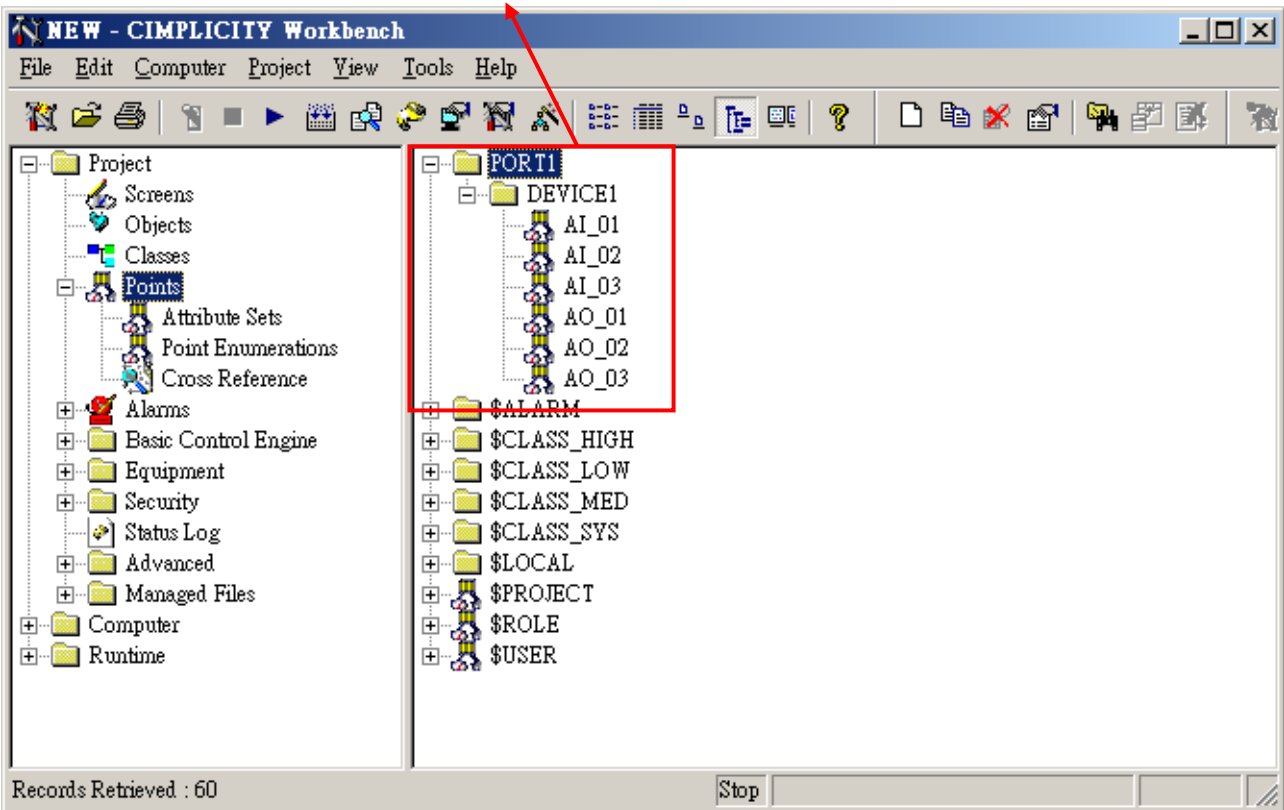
NEW - CIMPLICITY Workbench

File Edit Computer Project View Tools Help

Project
Screens
Objects
Classes
Points
Attribute Sets
Point Enumerations
Cross Reference
Alarms
Basic Control Engine
Equipment
Security
Status Log
Advanced
Managed Files
Computer
Runtime

PORT1
DEVICE1
AI_01
AI_02
AI_03
AO_01
AO_02
AO_03
$ALARM
$CLASS_HIGH
$CLASS_LOW
$CLASS_MED
$CLASS_SYS
$LOCAL
$PROJECT
$ROLE
$USER

Records Retrieved : 60
Stop